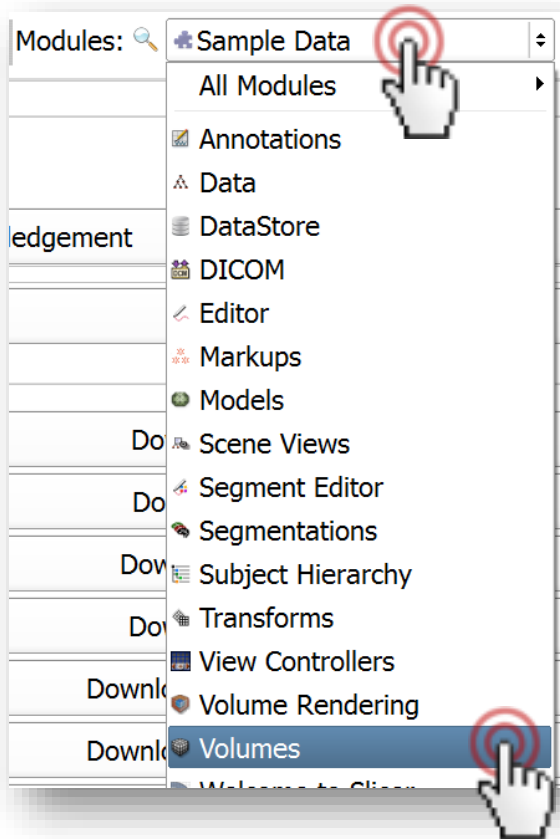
Modules: Sample Data

All Modules

Annotations

Data

DataStore

DICOM

Editor

Markups

Models

Scene Views

Segment Editor

Segmentations

Subject Hierarchy

Transforms

View Controllers

Volume Rendering

Volumes

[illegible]

ledgement

Do

Do

Dow

Dov

Downl

Downl